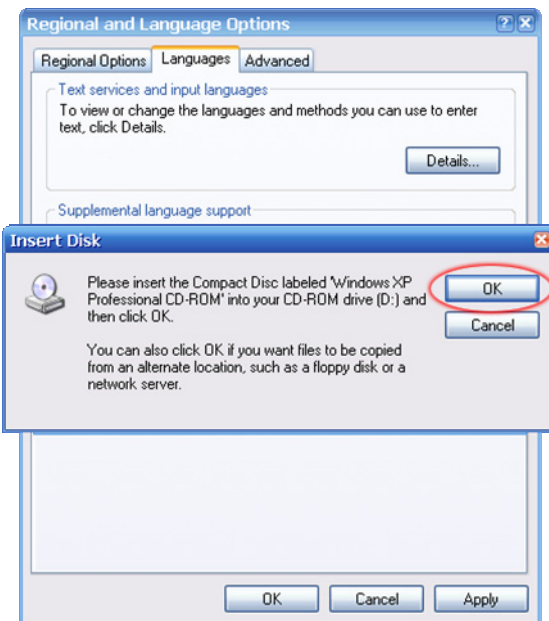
Regional and Language Options

Regional Options | Languages | Advanced

Text services and input languages

To view or change the languages and methods you can use to enter text, click Details.

Details...

Supplemental language support

Insert Disk

Please insert the Compact Disc labeled 'Windows XP Professional CD-ROM' into your CD-ROM drive (D:) and then click OK.

You can also click OK if you want files to be copied from an alternate location, such as a floppy disk or a network server.

OK

Cancel

OK

Cancel

Apply